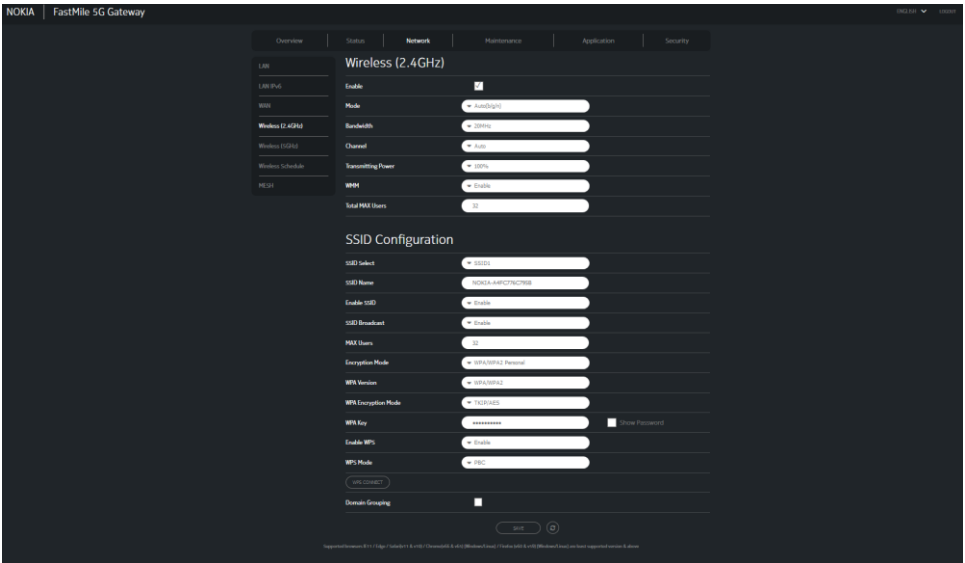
NOKIA FastMile 5G Gateway

ENGLISH LOGOUT

Overview Status Network Maintenance Application Security

LAN
LAN IPv6
WAN
Wireless (2.4GHz)
Wireless (5GHz)
Wireless Schedule
MESH

Wireless (2.4GHz)

Enable
Mode Auto(b/g/n)
Bandwidth 20MHz
Channel Auto
Transmitting Power 100%
WMM Enable
Total MAX Users 32

SSID Configuration

SSID Select SSID1
SSID Name NOKIA-A4FC776C7868
Enable SSID Enable
SSID Broadcast Enable
MAX Users 32
Encryption Mode WPA/WPA2 Personal
WPA Version WPA/WPA2
WPA Encryption Mode TKIP/AES
WPA Key •••••••••••• Show Password
Enable WPS Enable
WPS Mode PBC
WPS CONNECT
Domain Grouping

SAVE

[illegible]